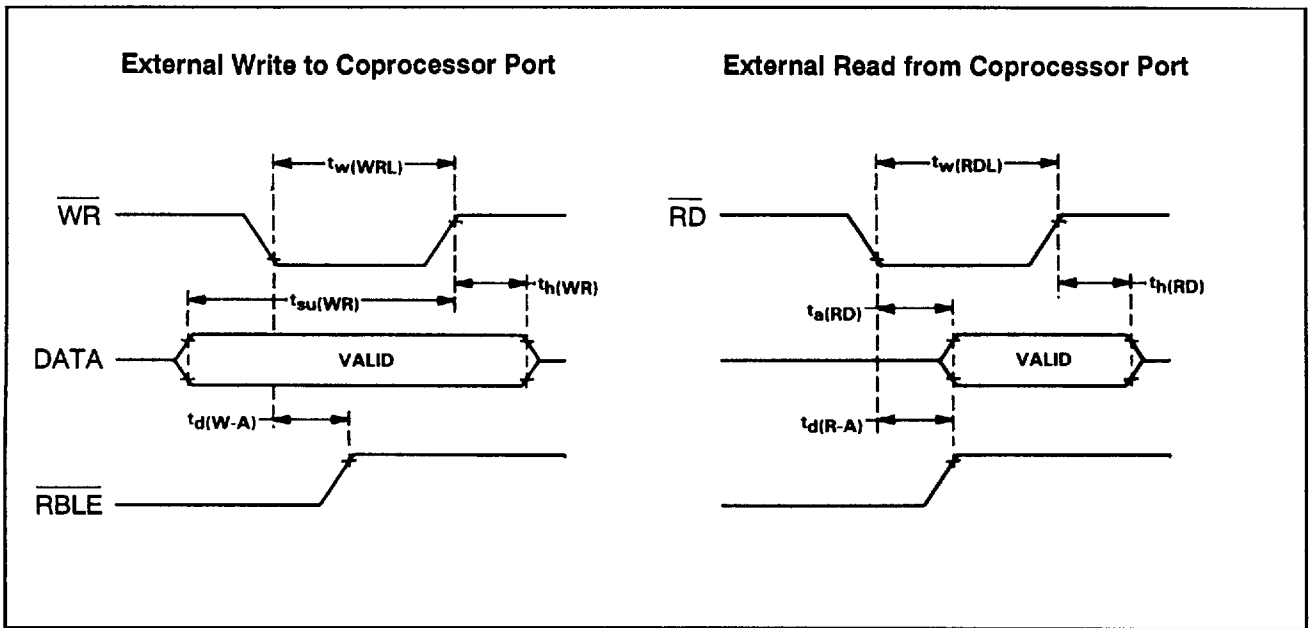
External Write to Coprocessor Port

$t_{w(WRL)}$

$\overline{WR}$

$t_{h(WR)}$

$t_{su(WR)}$

DATA

VALID

$t_{d(W-A)}$

$\overline{RBLE}$

External Read from Coprocessor Port

$t_{w(RDL)}$

$\overline{RD}$

$t_{h(RD)}$

$t_{a(RD)}$

VALID

$t_{d(R-A)}$